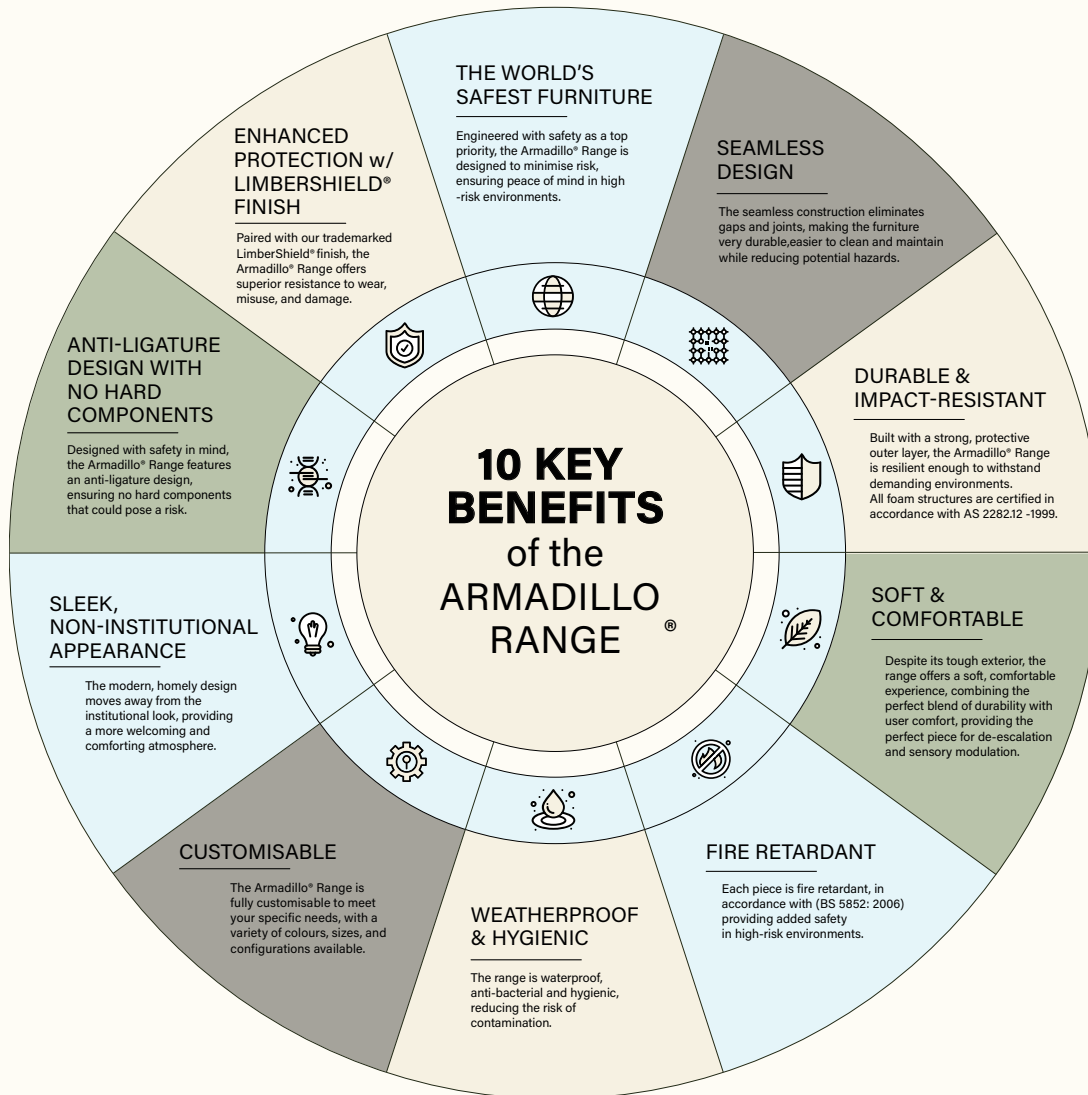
10 KEY BENEFITS of the ARMADILLO RANGE ®

THE WORLD'S SAFEST FURNITURE

Engineered with safety as a top priority, the Armadillo® Range is designed to minimise risk, ensuring peace of mind in high -risk environments.

SEAMLESS DESIGN

The seamless construction eliminates gaps and joints, making the furniture very durable,easier to clean and maintain while reducing potential hazards.

DURABLE & IMPACT-RESISTANT

Built with a strong, protective outer layer, the Armadillo® Range is resilient enough to withstand demanding environments. All foam structures are certified in accordance with AS 2282.12 -1999.

SOFT & COMFORTABLE

Despite its tough exterior, the range offers a soft, comfortable experience, combining the perfect blend of durability with user comfort, providing the perfect piece for de-escalation and sensory modulation.

FIRE RETARDANT

Each piece is fire retardant, in accordance with (BS 5852: 2006) providing added safety in high-risk environments.

WEATHERPROOF & HYGIENIC

The range is waterproof, anti-bacterial and hygienic, reducing the risk of contamination.

CUSTOMISABLE

The Armadillo® Range is fully customisable to meet your specific needs, with a variety of colours, sizes, and configurations available.

SLEEK, NON-INSTITUTIONAL APPEARANCE

The modern, homely design moves away from the institutional look, providing a more welcoming and comforting atmosphere.

ANTI-LIGATURE DESIGN WITH NO HARD COMPONENTS

Designed with safety in mind, the Armadillo® Range features an anti-ligature design, ensuring no hard components that could pose a risk.

ENHANCED PROTECTION w/ LIMBERSHIELD® FINISH

Paired with our trademarked LimberShield® finish, the Armadillo® Range offers superior resistance to wear, misuse, and damage.